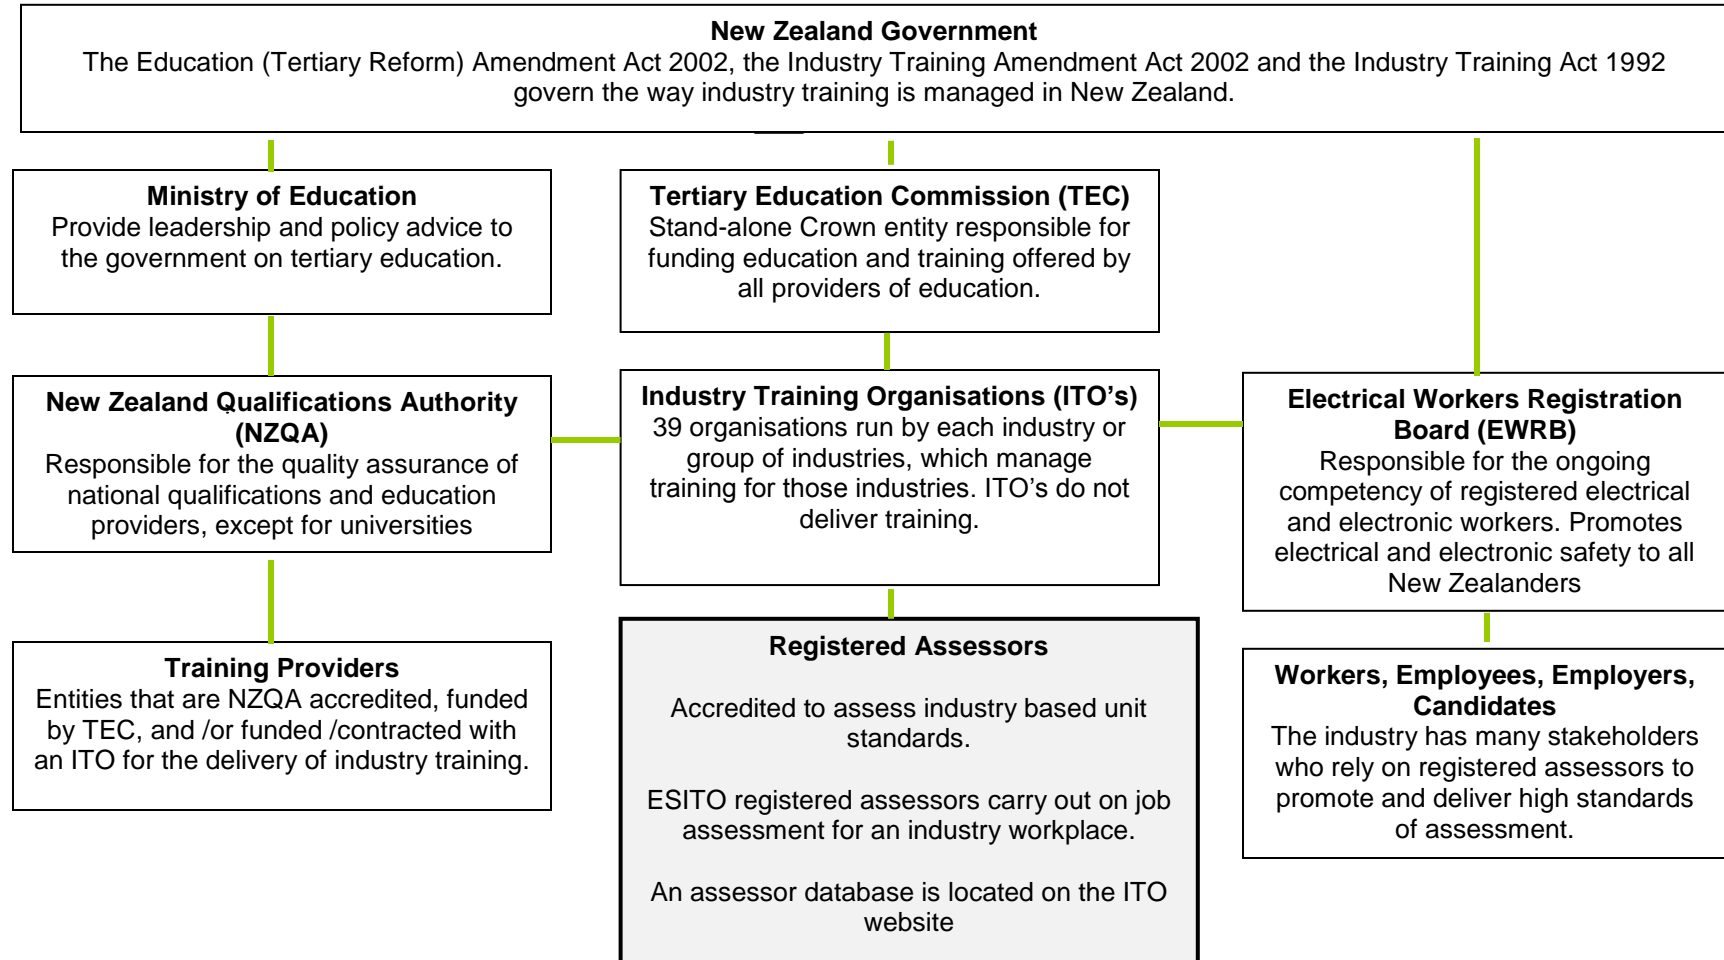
**New Zealand Government**
The Education (Tertiary Reform) Amendment Act 2002, the Industry Training Amendment Act 2002 and the Industry Training Act 1992 govern the way industry training is managed in New Zealand.

**Ministry of Education**
Provide leadership and policy advice to the government on tertiary education.

**Tertiary Education Commission (TEC)**
Stand-alone Crown entity responsible for funding education and training offered by all providers of education.

**New Zealand Qualifications Authority (NZQA)**
Responsible for the quality assurance of national qualifications and education providers, except for universities

**Industry Training Organisations (ITO's)**
39 organisations run by each industry or group of industries, which manage training for those industries. ITO's do not deliver training.

**Electrical Workers Registration Board (EWRB)**
Responsible for the ongoing competency of registered electrical and electronic workers. Promotes electrical and electronic safety to all New Zealanders

**Training Providers**
Entities that are NZQA accredited, funded by TEC, and /or funded /contracted with an ITO for the delivery of industry training.

**Registered Assessors**

Accredited to assess industry based unit standards.

ESITO registered assessors carry out on job assessment for an industry workplace.

An assessor database is located on the ITO website

**Workers, Employees, Employers, Candidates**
The industry has many stakeholders who rely on registered assessors to promote and deliver high standards of assessment.